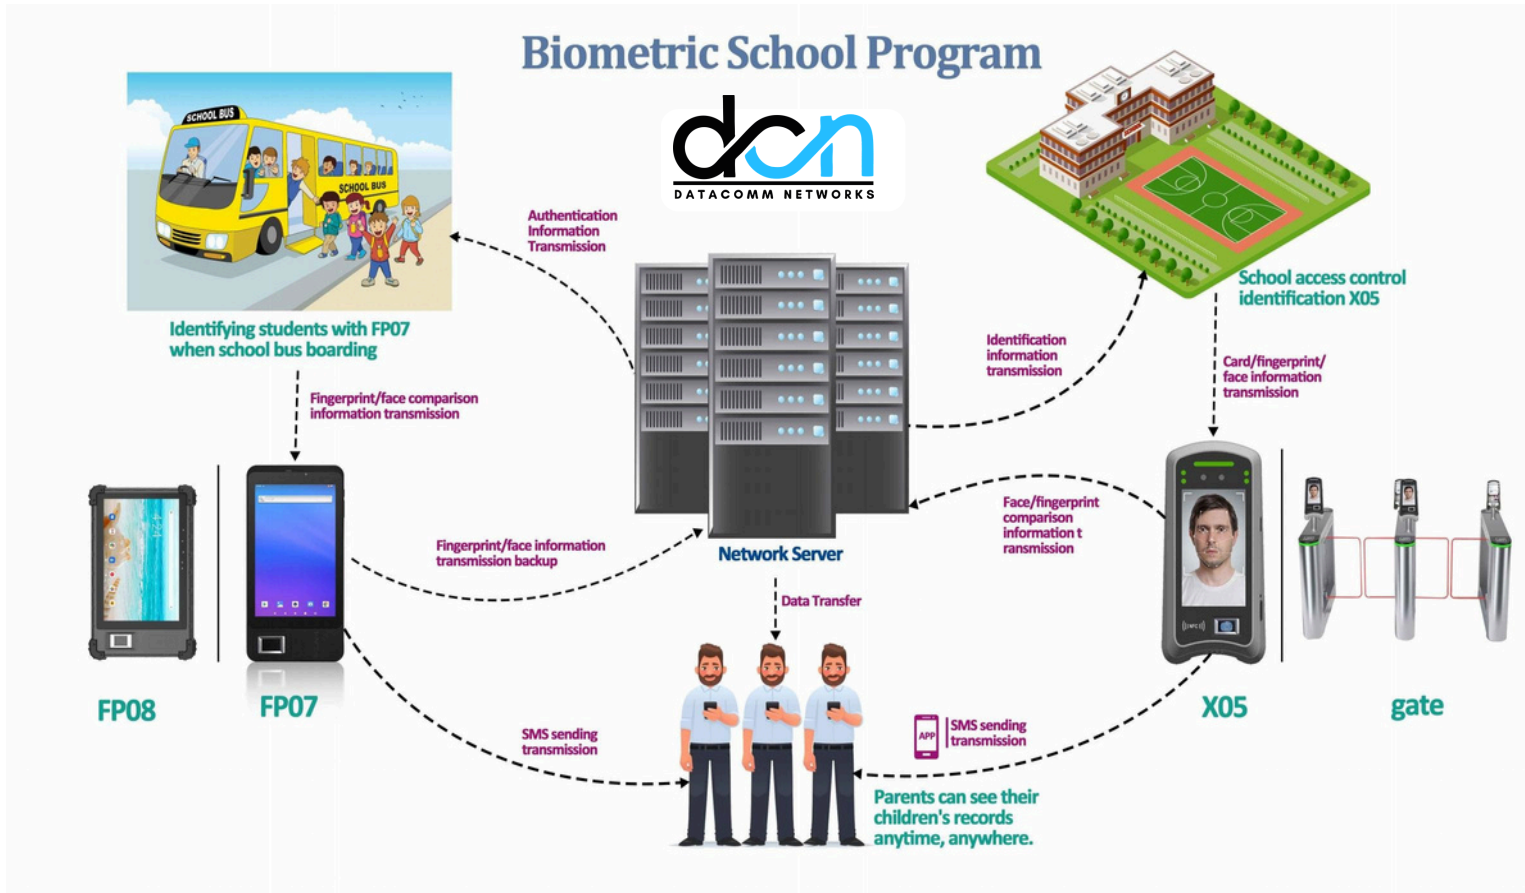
Biometric School Program

dcn
DATACOMM NETWORKS

SCHOOL BUS
SCHOOL BUS

Identifying students with FP07 when school bus boarding

Authentication Information Transmission

School access control identification X05

Identification information transmission

Card/fingerprint/ face information transmission

Fingerprint/face comparison information transmission

Fingerprint/face information transmission backup

Network Server

Face/fingerprint comparison information t ransmission

Data Transfer

FP08

FP07

X05

gate

SMS sending transmission

APP

SMS sending transmission

Parents can see their children's records anytime, anywhere.